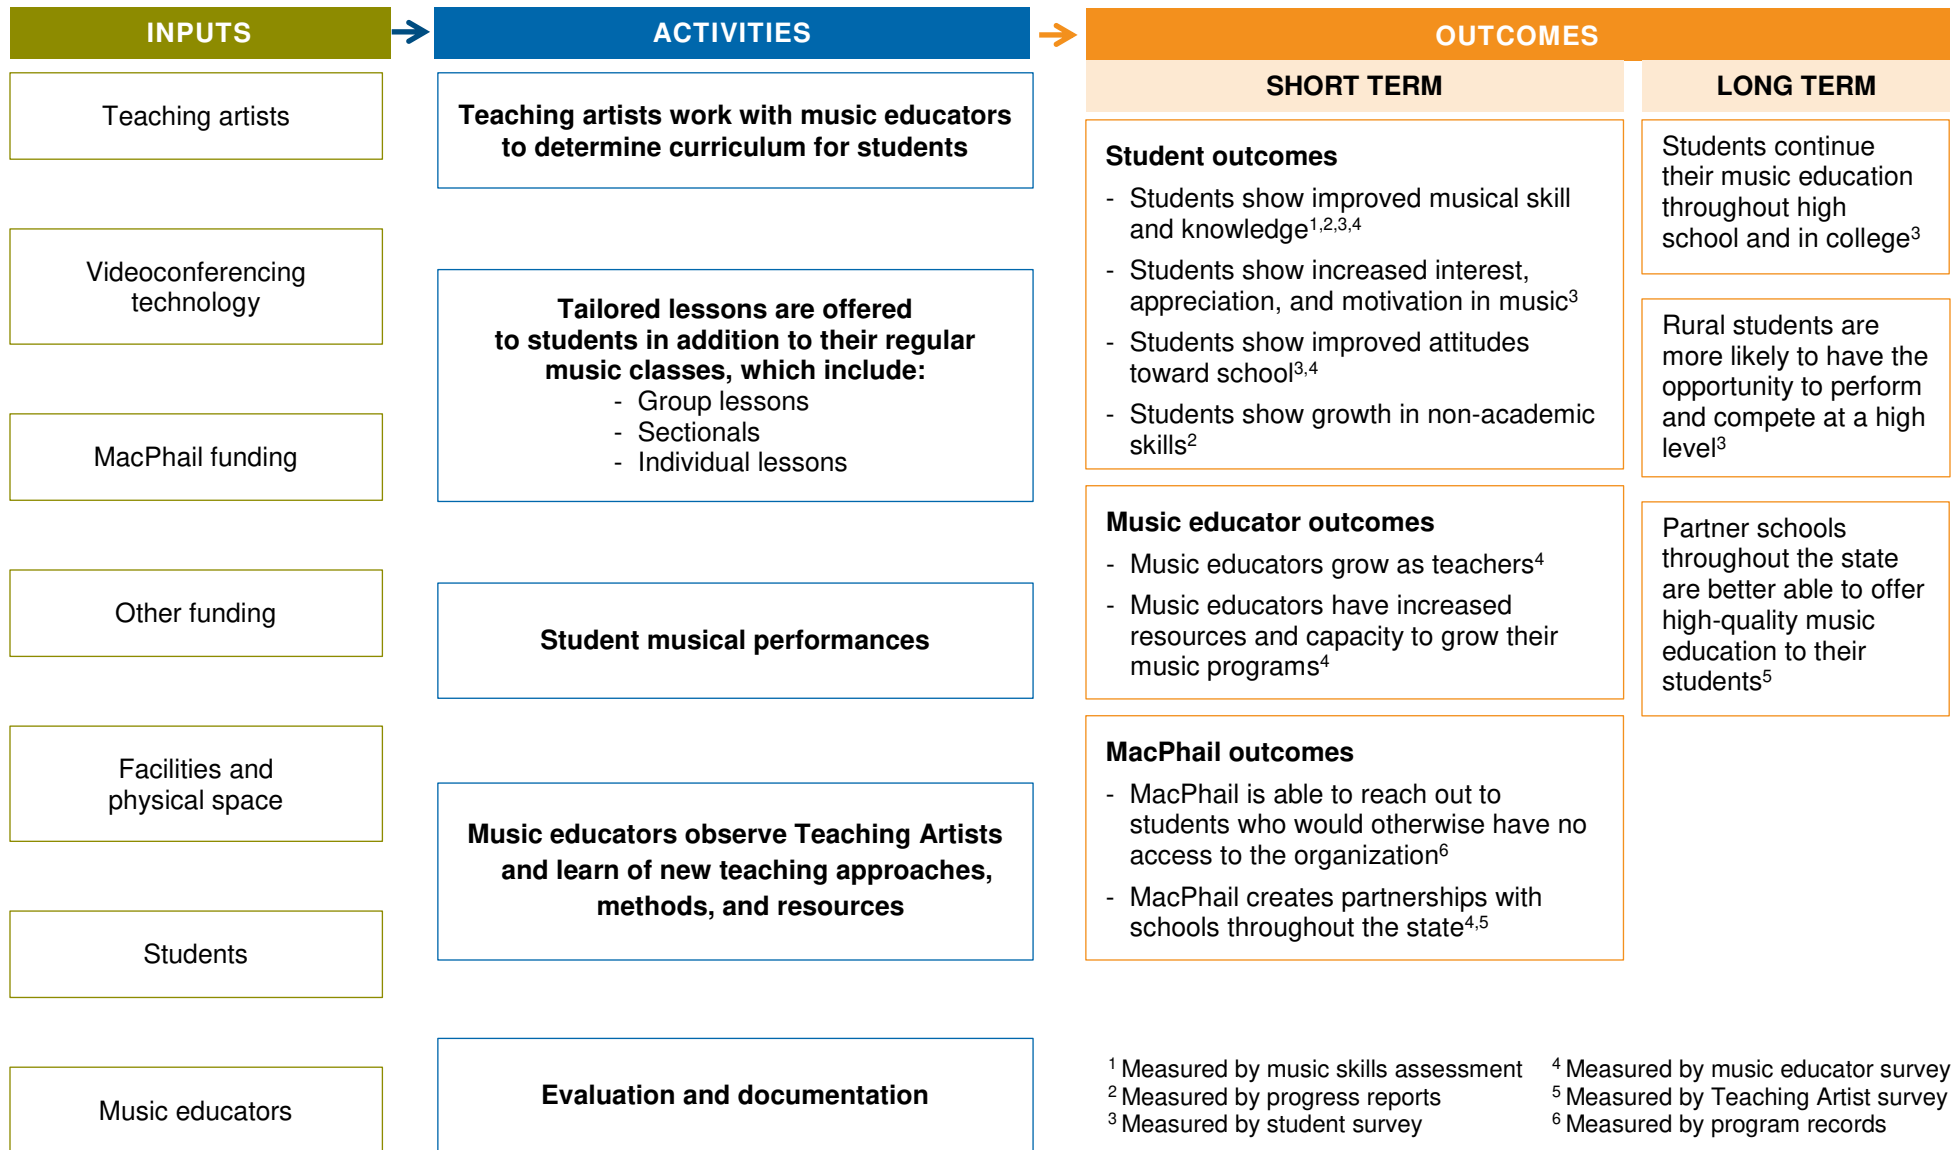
INPUTS

Teaching artists

Videoconferencing technology

MacPhail funding

Other funding

Facilities and physical space

Students

Music educators

ACTIVITIES

Teaching artists work with music educators to determine curriculum for students

Tailored lessons are offered to students in addition to their regular music classes, which include:
- Group lessons
- Sectionals
- Individual lessons

Student musical performances

Music educators observe Teaching Artists and learn of new teaching approaches, methods, and resources

Evaluation and documentation

OUTCOMES

SHORT TERM

Student outcomes
- Students show improved musical skill and knowledge$^{1,2,3,4}$
- Students show increased interest, appreciation, and motivation in music$^{3}$
- Students show improved attitudes toward school$^{3,4}$
- Students show growth in non-academic skills$^{2}$

Music educator outcomes
- Music educators grow as teachers$^{4}$
- Music educators have increased resources and capacity to grow their music programs$^{4}$

MacPhail outcomes
- MacPhail is able to reach out to students who would otherwise have no access to the organization$^{6}$
- MacPhail creates partnerships with schools throughout the state$^{4,5}$

LONG TERM

Students continue their music education throughout high school and in college$^{3}$

Rural students are more likely to have the opportunity to perform and compete at a high level$^{3}$

Partner schools throughout the state are better able to offer high-quality music education to their students$^{5}$

$^{1}$ Measured by music skills assessment
$^{2}$ Measured by progress reports
$^{3}$ Measured by student survey
$^{4}$ Measured by music educator survey
$^{5}$ Measured by Teaching Artist survey
$^{6}$ Measured by program records